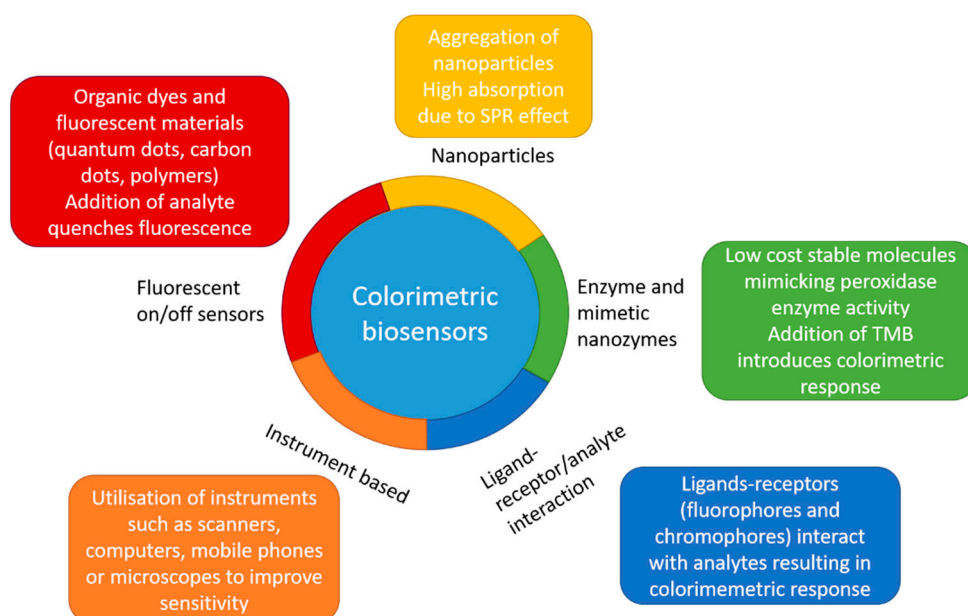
Aggregation of nanoparticles
High absorption due to SPR effect

Nanoparticles

Organic dyes and fluorescent materials (quantum dots, carbon dots, polymers)
Addition of analyte quenches fluorescence

Fluorescent on/off sensors

Colorimetric biosensors

Enzyme and mimetic nanozymes

Low cost stable molecules mimicking peroxidase enzyme activity
Addition of TMB introduces colorimetric response

Instrument based

Ligand-receptor/analyte interaction

Utilisation of instruments such as scanners, computers, mobile phones or microscopes to improve sensitivity

Ligands-receptors (fluorophores and chromophores) interact with analytes resulting in colorimemetric response